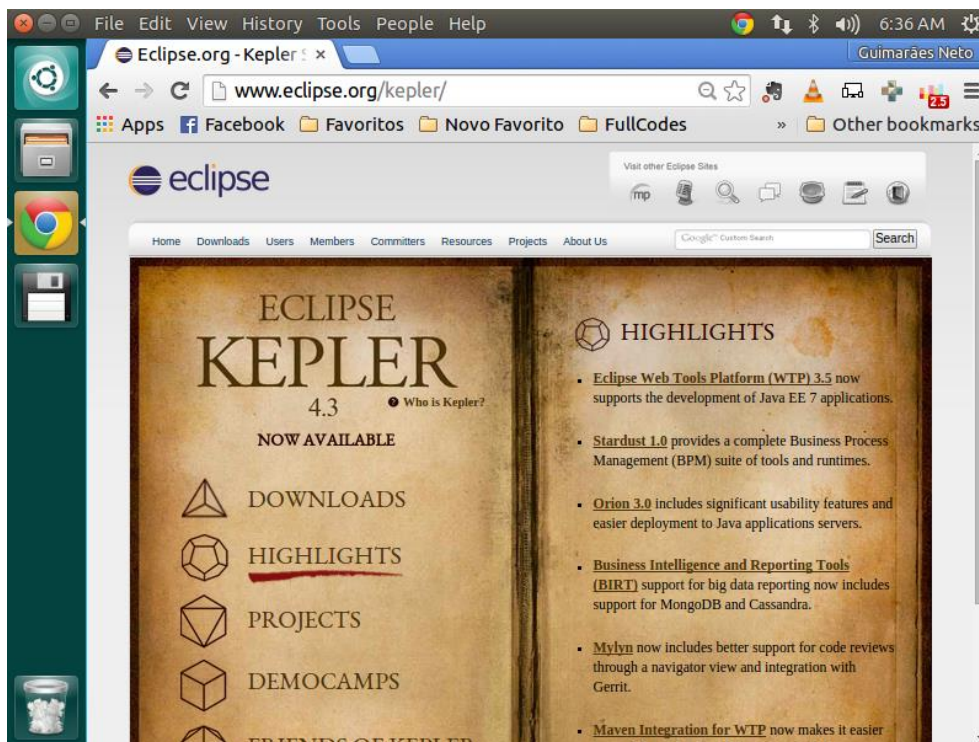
File Edit View History Tools People Help 6:36 AM

Eclipse.org - Kepler × Guimarães Neto

www.eclipse.org/kepler/

2.5

Apps Facebook Favoritos Novo Favorito FullCodes » Other bookmarks

eclipse

Visit other Eclipse Sites

mp

Home Downloads Users Members Committers Resources Projects About Us

Google Custom Search Search

ECLIPSE
KEPLER
4.3
Who is Kepler?
NOW AVAILABLE

DOWNLOADS

HIGHLIGHTS

PROJECTS

DEMOCAMPS

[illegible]

HIGHLIGHTS

- Eclipse Web Tools Platform (WTP) 3.5 now supports the development of Java EE 7 applications.

- Stardust 1.0 provides a complete Business Process Management (BPM) suite of tools and runtimes.

- Orion 3.0 includes significant usability features and easier deployment to Java applications servers.

- Business Intelligence and Reporting Tools (BIRT) support for big data reporting now includes support for MongoDB and Cassandra.

- Mylyn now includes better support for code reviews through a navigator view and integration with Gerrit.

- Maven Integration for WTP now makes it easier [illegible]